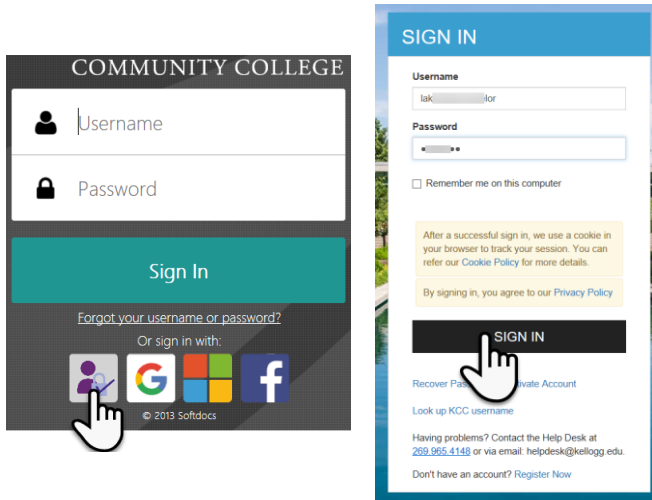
COMMUNITY COLLEGE

Username

Password

Sign In

Forgot your username or password?

Or sign in with:

© 2013 Softdocs

SIGN IN

Username

lak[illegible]lor

Password

Remember me on this computer

After a successful sign in, we use a cookie in your browser to track your session. You can refer our Cookie Policy for more details.

By signing in, you agree to our Privacy Policy

SIGN IN

Recover Pas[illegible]ivate Account

Look up KCC username

Having problems? Contact the Help Desk at 269.965.4148 or via email: helpdesk@kellogg.edu.

Don't have an account? Register Now